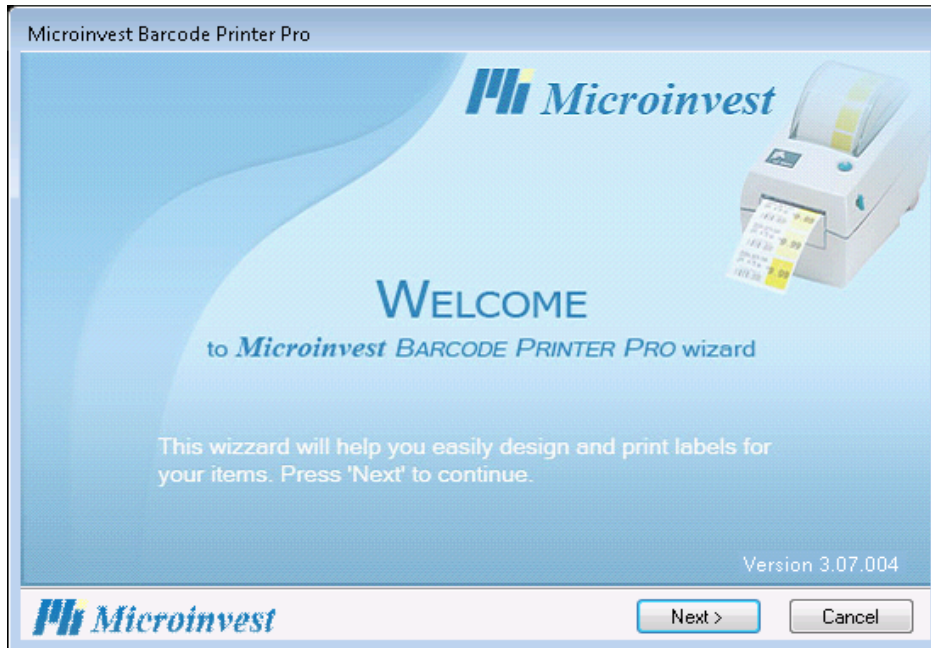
Microinvest Barcode Printer Pro

Mi Microinvest

WELCOME

to Microinvest BARCODE PRINTER PRO wizard

This wizzard will help you easily design and print labels for your items. Press 'Next' to continue.

Version 3.07.004

Mi Microinvest

Next >

Cancel